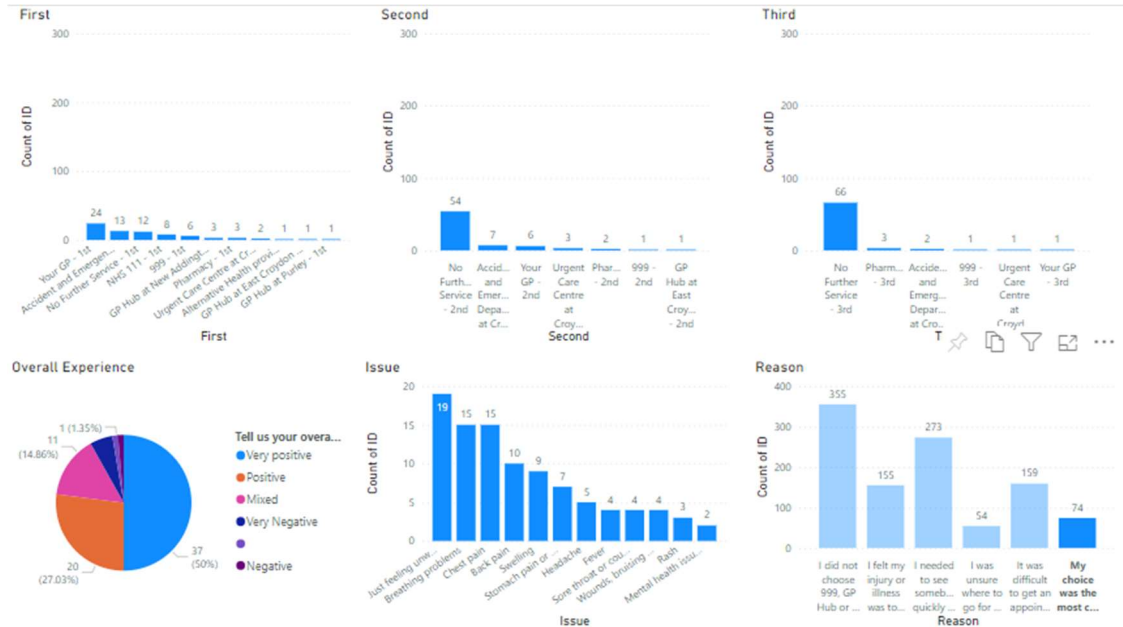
First

300
200
100
0
Count of ID

24 13 12 8 6 3 3 2 1 1 1

Your GP - 1st
Accident and Emergen...
No Further Service - 1st
NHS 111 - 1st
999 - 1st
GP Hub at New Adding...
Pharmacy - 1st
Urgent Care Centre at Cr...
Alternative Health provi...
GP Hub at East Croydon ...
GP Hub at Purley - 1st

First

Second

300
200
100
0
Count of ID

54 7 6 3 2 1 1

No Further Service - 2nd
Accid... and Emer... Depa... at Cr...
Your GP - 2nd
Urgent Care Centre at Croy...
Phar... - 2nd
999 - 2nd
GP Hub at East Croy... - 2nd

Second

Third

300
200
100
0
Count of ID

66 3 2 1 1 1

No Further Service - 3rd
Pharm... - 3rd
Accide... and Emerg... Depar... at Cro...
999 - 3rd
Urgent Care Centre at Croyd
Your GP - 3rd

T

Overall Experience

1 (1.35%)
11 (14.86%)
20 (27.03%)
37 (50%)

Tell us your overa...
Very positive
Positive
Mixed
Very Negative

Negative

Issue

20
15
10
5
0
Count of ID

19 15 15 10 9 7 5 4 4 4 3 2

Just feeling unw...
Breathing problems
Chest pain
Back pain
Swelling
Stomach pain or ...
Headache
Fever
Sore throat or cou...
Wounds, bruising ...
Rash
Mental health issu...

Issue

Reason

400
300
200
100
0
Count of ID

355 155 273 54 159 74

I did not choose 999, GP Hub or ...
I felt my injury or illness was to...
I needed to see someb... quickly ...
I was unsure where to go for ...
It was difficult to get an appoin...
My choice was the most c...

Reason